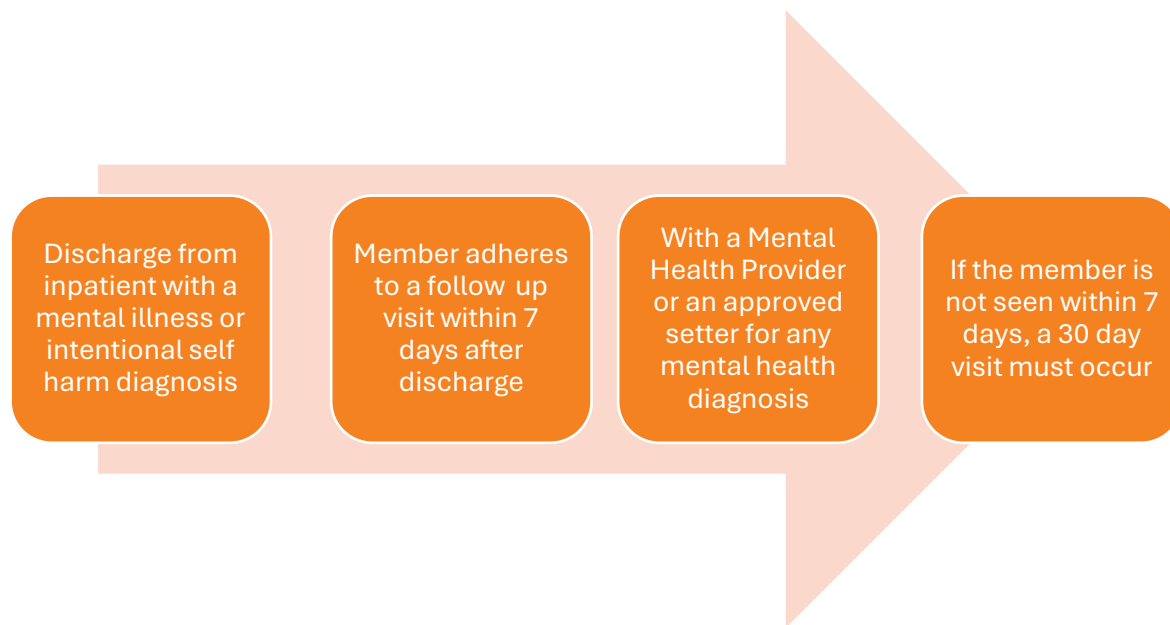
Discharge from inpatient with a mental illness or intentional self harm diagnosis

Member adheres to a follow up visit within 7 days after discharge

With a Mental Health Provider or an approved setter for any mental health diagnosis

If the member is not seen within 7 days, a 30 day visit must occur